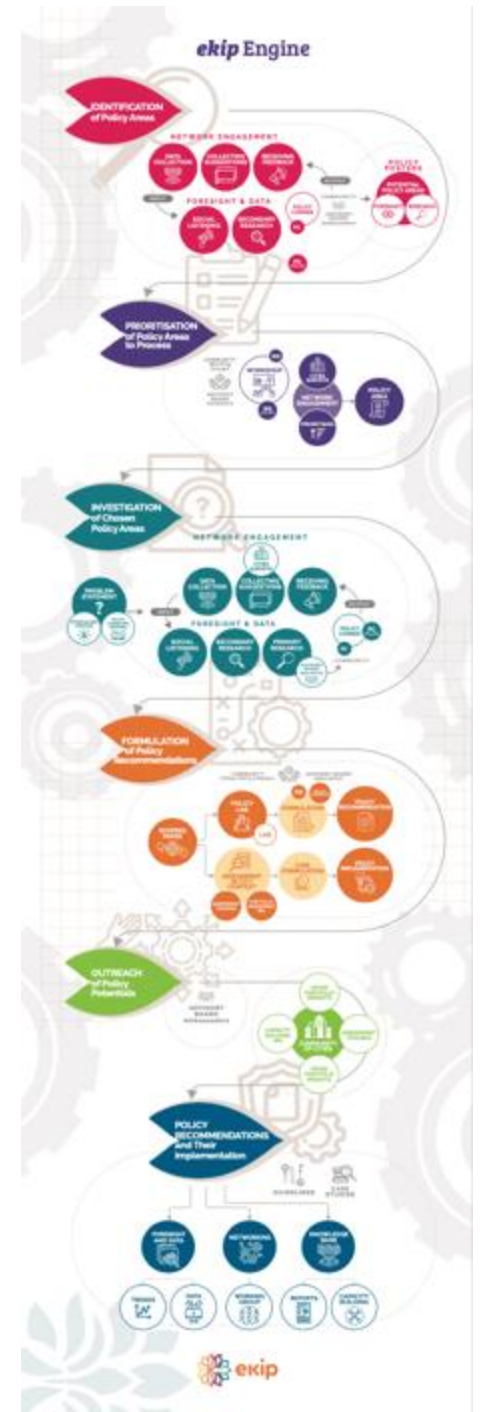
ekip Engine

IDENTIFICATION of Policy Areas

NETWORK ENGAGEMENT

DATA COLLECTION

COLLECTING SUGGESTIONS

RECEIVING FEEDBACK

FORESIGHT & DATA

SOCIAL LISTENING

SECONDARY RESEARCH

POLICY CORNER

POLICY CLUSTERS

POTENTIAL POLICY AREAS

PRIORITISATION of Policy Areas to Process

WORKSHOP

NETWORK ENGAGEMENT

POLICY AREA

INVESTIGATION of Chosen Policy Areas

NETWORK ENGAGEMENT

PROBLEM STATEMENT

DATA COLLECTION

COLLECTING SUGGESTIONS

RECEIVING FEEDBACK

FORESIGHT & DATA

SOCIAL LISTENING

SECONDARY RESEARCH

PRIMARY RESEARCH

POLICY CORNER

FORMULATION of Policy Recommendations

POLICY LAB

POLICY RECOMMENDATION

POLICY RECOMMENDATION

OUTREACH of Policy Potentials

ADVISORY BOARD

POLICY RECOMMENDATIONS and Their Implementation

GUIDELINES

CASE STUDIES

FORESIGHT AND DATA

NETWORKING

KNOWLEDGE BASE

TRENDS

DATA

WORKING GROUP

REPORTS

CAPACITY BUILDING

ekip